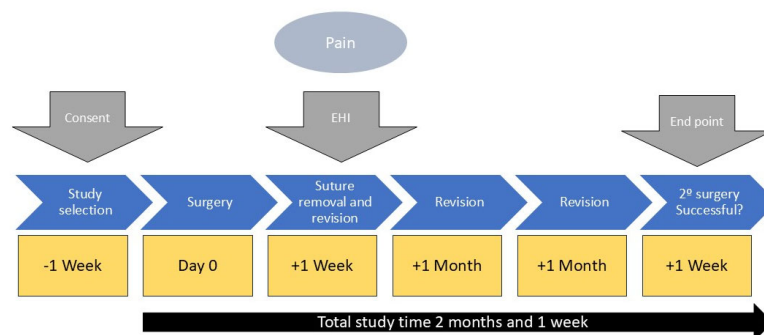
Pain

Consent

EHI

End point

Study selection

Surgery

Suture removal and revision

Revision

Revision

2º surgery Successful?

-1 Week

Day 0

+1 Week

+1 Month

+1 Month

+1 Week

Total study time 2 months and 1 week